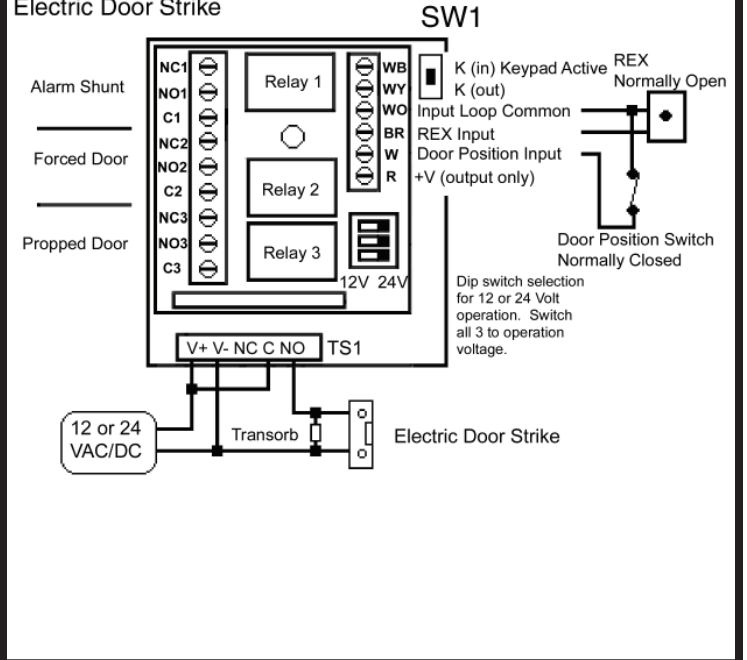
Electric Door Strike

SW1

Alarm Shunt

Forced Door

Propped Door

NC1
NO1
C1
NC2
NO2
C2
NC3
NO3
C3

Relay 1

Relay 2

Relay 3

WB
WY
WO
BR
W
R

K (in) Keypad Active
K (out)
Input Loop Common
REX Input
Door Position Input
+V (output only)

REX
Normally Open

Door Position Switch
Normally Closed

12V 24V

Dip switch selection for 12 or 24 Volt operation. Switch all 3 to operation voltage.

V+ V- NC C NO

TS1

12 or 24
VAC/DC

Transorb

Electric Door Strike